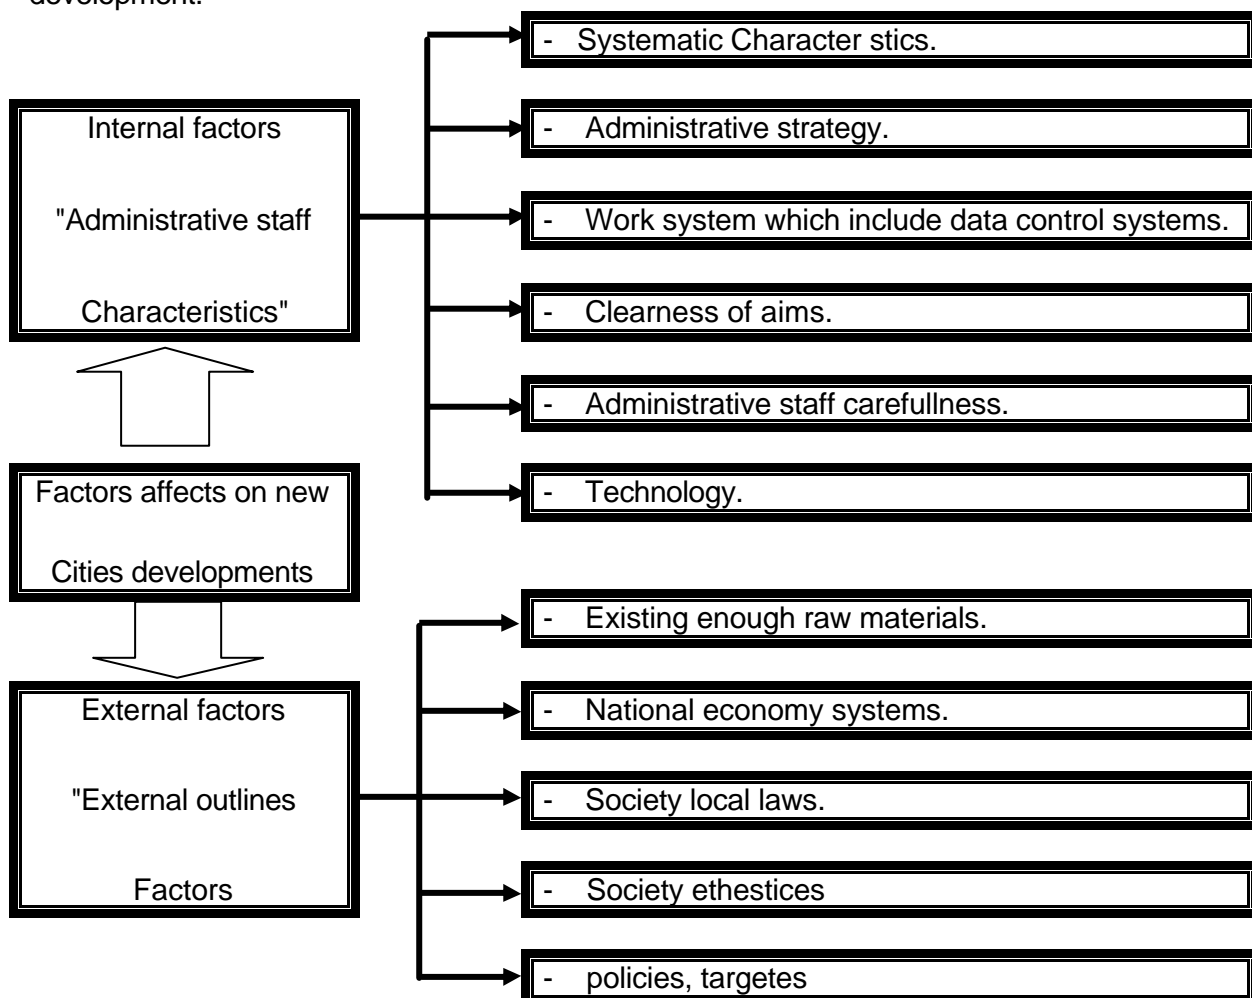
development.

Internal factors

"Administrative staff

Characteristics"

- Systematic Character stics.

- Administrative strategy.

- Work system which include data control systems.

- Clearness of aims.

- Administrative staff carefullness.

- Technology.

Factors affects on new Cities developments

External factors

"External outlines

Factors

- Existing enough raw materials.

- National economy systems.

- Society local laws.

- Society ethestices

- policies, targetes